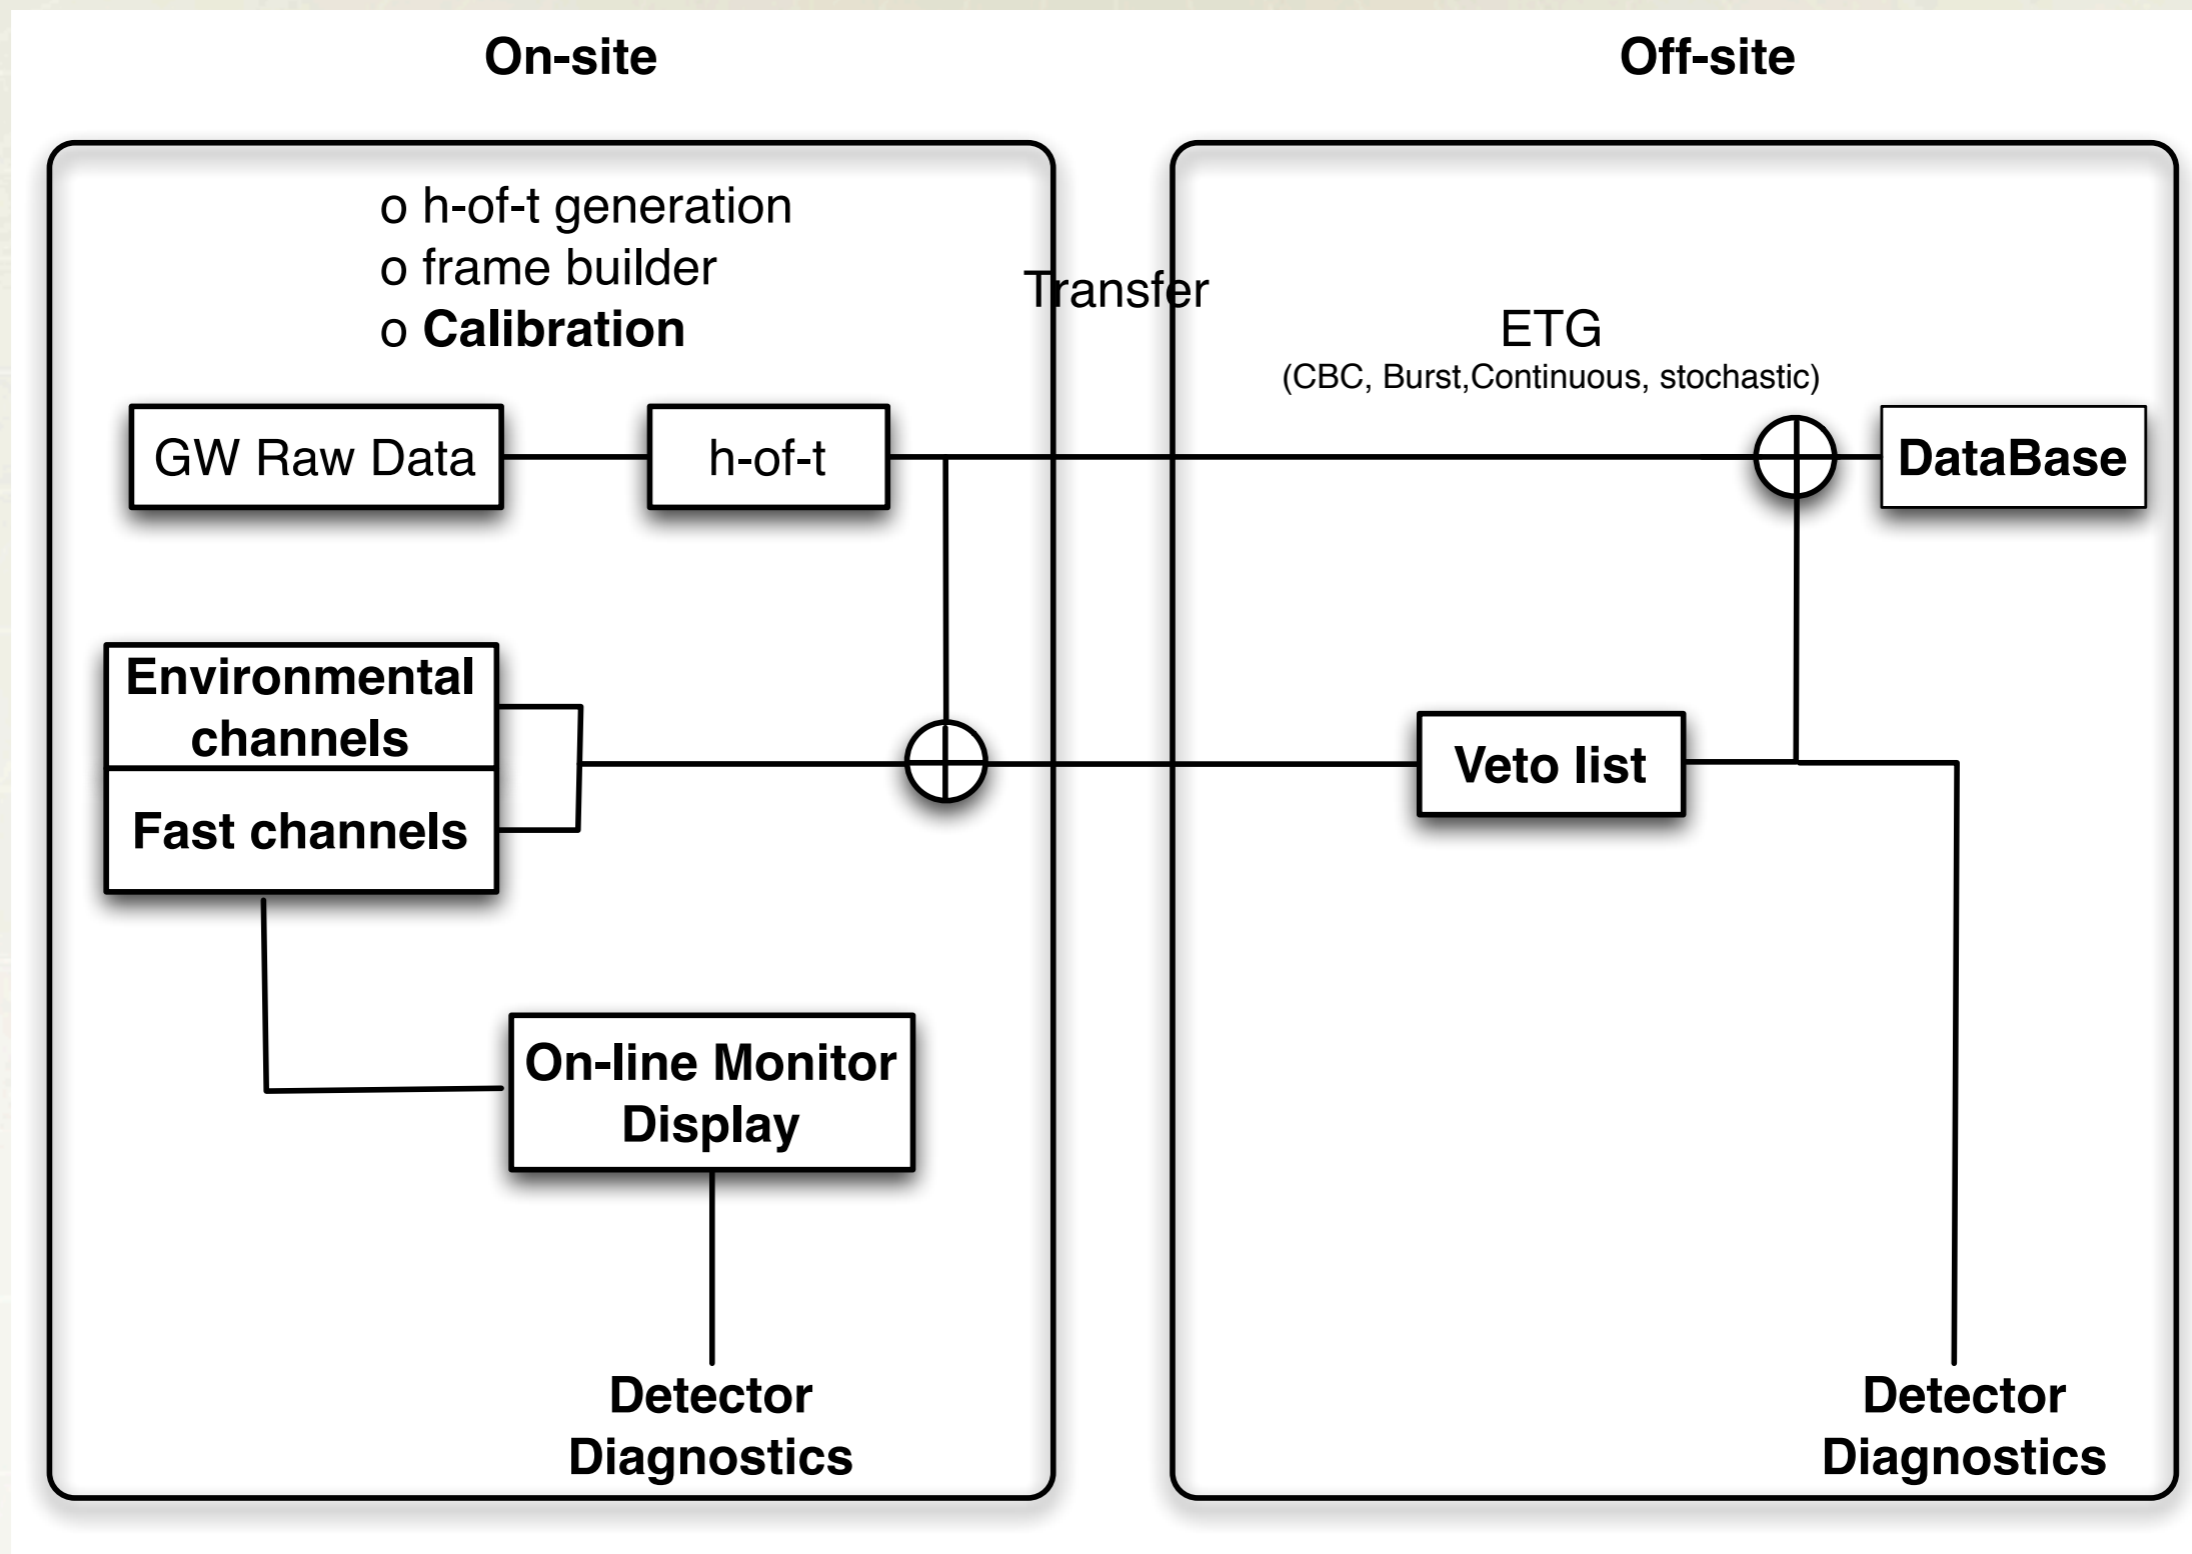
On-site

Off-site

o h-of-t generation
o frame builder
o **Calibration**

Transfer

ETG
(CBC, Burst,Continuous, stochastic)

GW Raw Data

h-of-t

DataBase

Environmental channels

Fast channels

Veto list

On-line Monitor Display

Detector Diagnostics

Detector Diagnostics